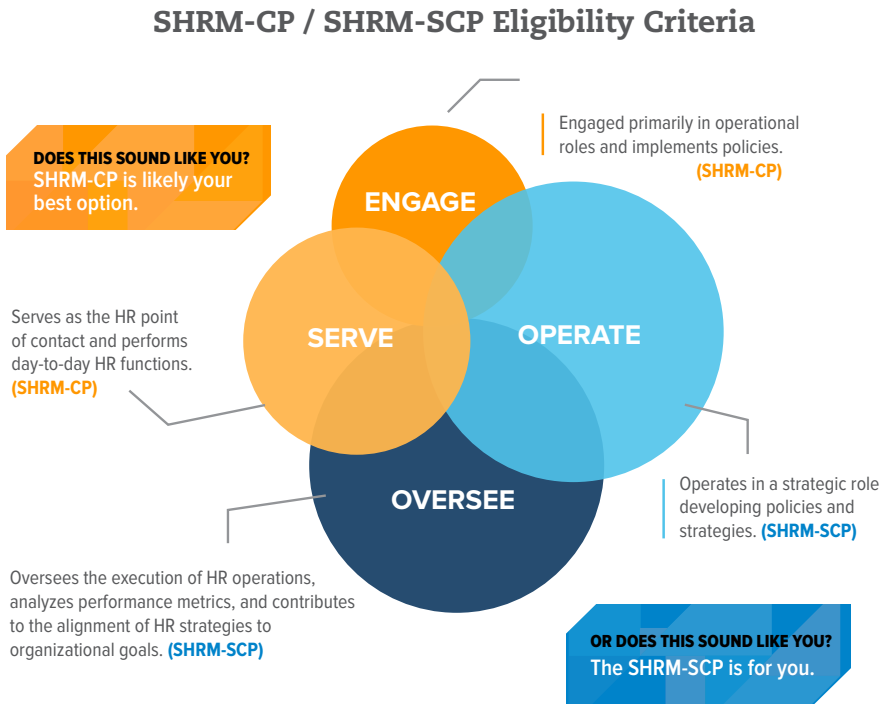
SHRM-CP / SHRM-SCP Eligibility Criteria

DOES THIS SOUND LIKE YOU?
SHRM-CP is likely your best option.

Engaged primarily in operational roles and implements policies. (SHRM-CP)

ENGAGE

SERVE

OPERATE

OVERSEE

Serves as the HR point of contact and performs day-to-day HR functions. (SHRM-CP)

Operates in a strategic role developing policies and strategies. (SHRM-SCP)

Oversees the execution of HR operations, analyzes performance metrics, and contributes to the alignment of HR strategies to organizational goals. (SHRM-SCP)

OR DOES THIS SOUND LIKE YOU?
The SHRM-SCP is for you.